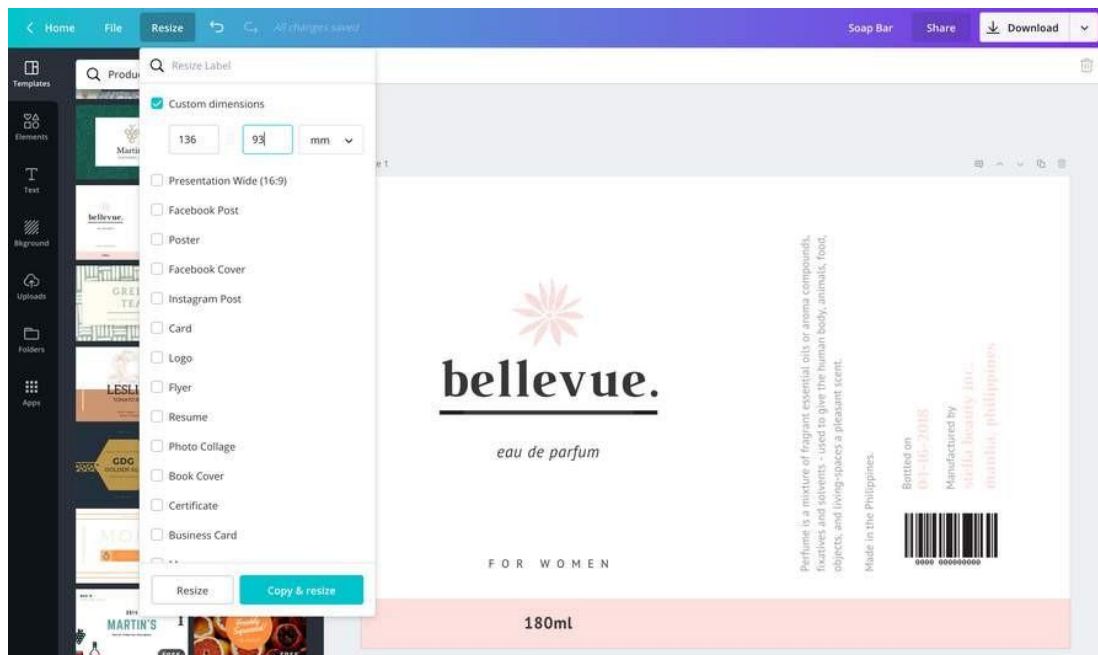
< Home File Resize All changes saved Soap Bar Share Download

Templates
Elements
Text
Bkground
Uploads
Folders
Apps

Produ

Resize Label

Custom dimensions

136 93 mm

Presentation Wide (16:9)
Facebook Post
Poster
Facebook Cover
Instagram Post
Card
Logo
Flyer
Resume
Photo Collage
Book Cover
Certificate
Business Card

Resize Copy & resize

Martin
bellevue.
GREEN TEA
LESLI
CDG
MARTIN'S

e 1

bellevue.

eau de parfum

FOR WOMEN

180ml

Perfume is a mixture of fragrant essential oils or aroma compounds, fixatives and solvents - used to give the human body, animals, food, objects, and living-spaces a pleasant scent.

Made in the Philippines.

Bottled on
01-16-2018

Manufactured by
stella beauty inc.
manila philippines

0000 000000000